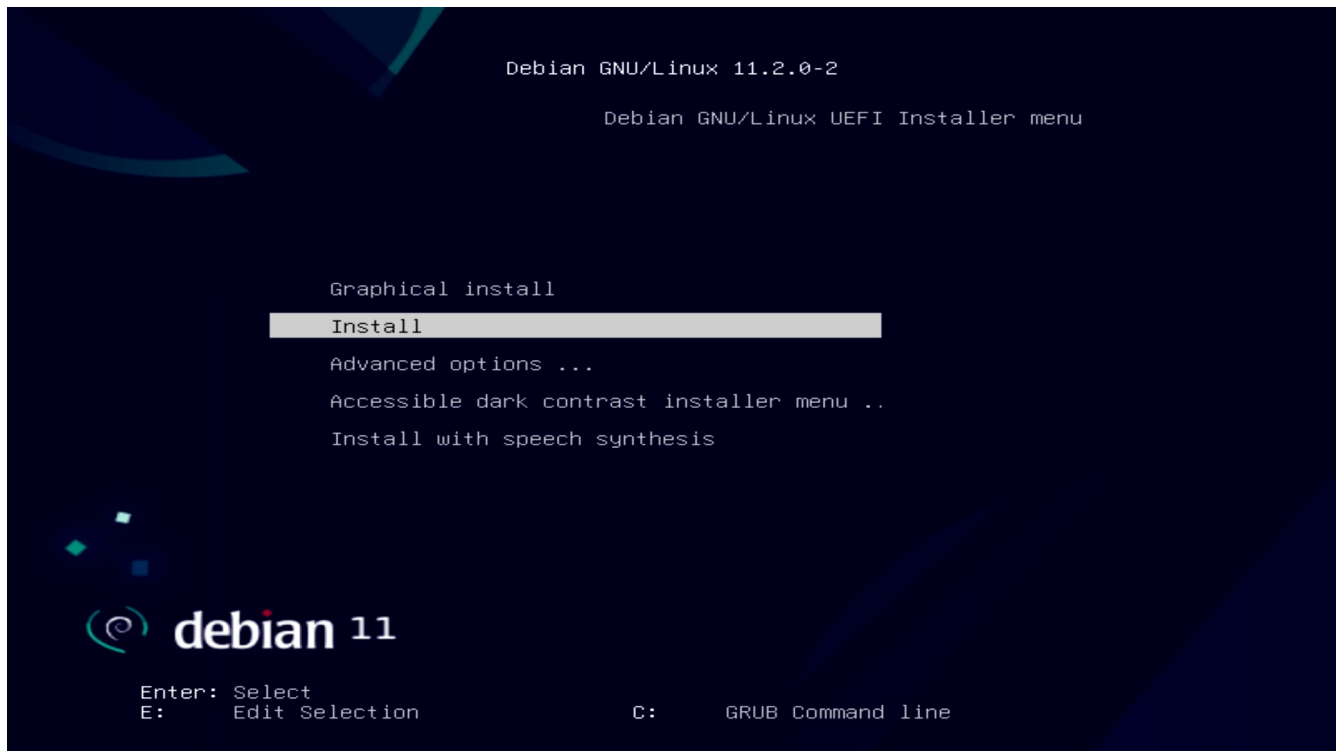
Debian GNU/Linux 11.2.0-2

Debian GNU/Linux UEFI Installer menu

Graphical install
Install
Advanced options ...
Accessible dark contrast installer menu ..
Install with speech synthesis

debian 11

Enter: Select
E: Edit Selection
C: GRUB Command line